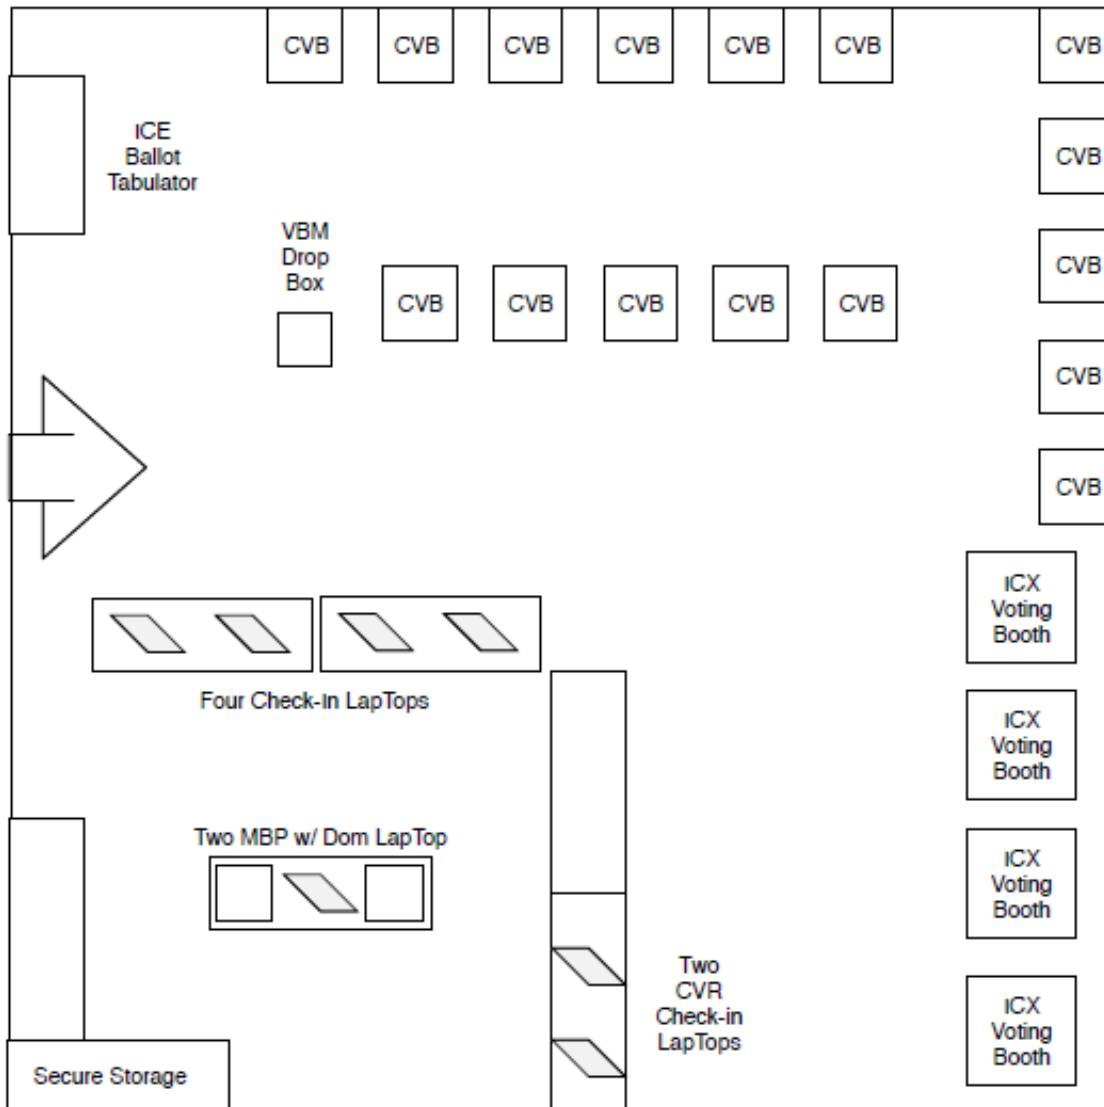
CVB CVB CVB CVB CVB CVB CVB

ICE Ballot Tabulator

CVB

VBM Drop Box

CVB CVB CVB CVB CVB

CVB

CVB

CVB

ICX Voting Booth

Four Check-in LapTops

ICX Voting Booth

Two MBP w/ Dom LapTop

ICX Voting Booth

Two CVR Check-in LapTops

ICX Voting Booth

Secure Storage